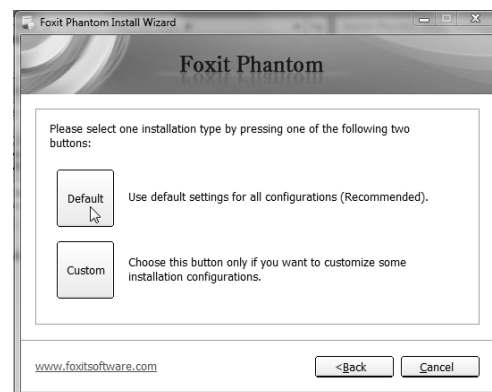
Foxit Phantom Install Wizard

Foxit Phantom

Please select one installation type by pressing one of the following two buttons:

Default

Use default settings for all configurations (Recommended).

Custom

Choose this button only if you want to customize some installation configurations.

www.foxitsoftware.com

<Back

Cancel